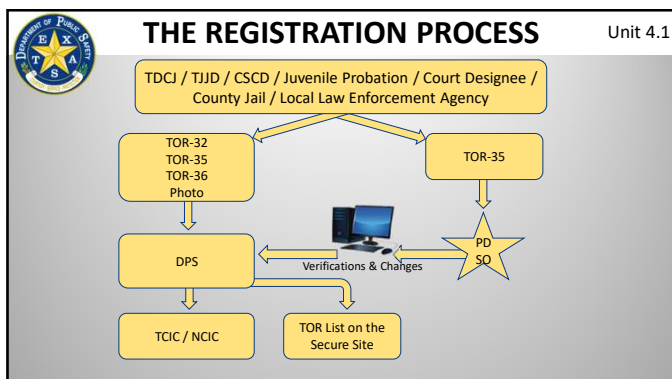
DEPARTMENT OF PUBLIC SAFETY
T E X A S

THE REGISTRATION PROCESS

Unit 4.1

TDCJ / TJJD / CSCD / Juvenile Probation / Court Designee / County Jail / Local Law Enforcement Agency

TOR-32
TOR-35
TOR-36
Photo

TOR-35

PD
SO

DPS

Verifications & Changes

TCIC / NCIC

TOR List on the Secure Site